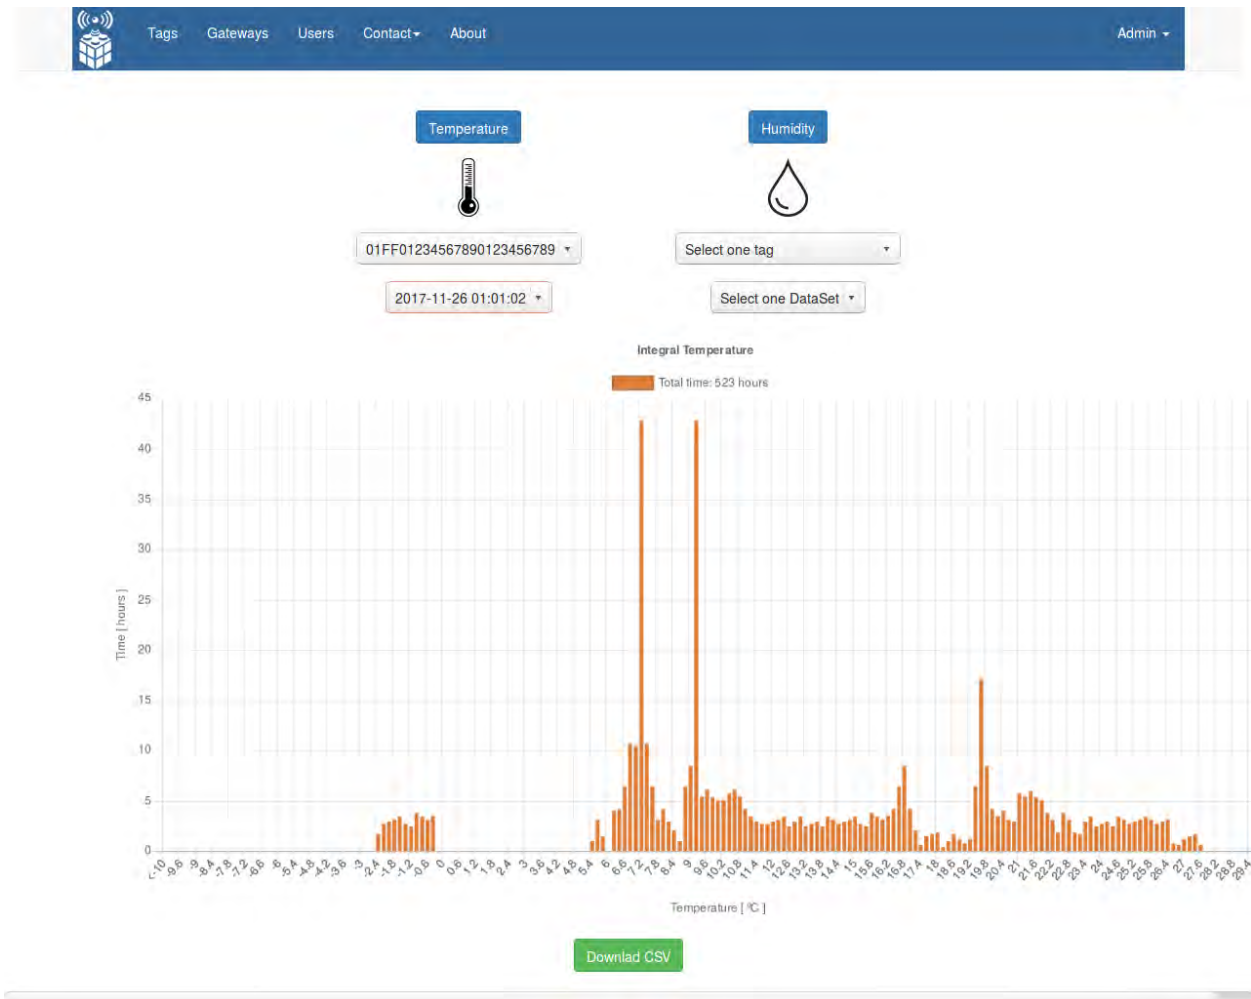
Tags Gateways Users Contact About Admin

Temperature

Humidity

01FF01234567890123456789

Select one tag

2017-11-26 01:01:02

Select one DataSet

Integral Temperature

Total time: 523 hours

45
40
35
30
25
20
15
10
5
0

Time [ hours ]

<-10 -9.6 -9 -8.4 -7.8 -7.2 -6.6 -6 -5.4 -4.8 -4.2 -3.6 -3 -2.4 -1.8 -1.2 -0.6 0 0.6 1.2 1.8 2.4 3 3.6 4.2 4.8 5.4 6 6.6 7.2 7.8 8.4 9 9.6 10.2 10.8 11.4 12 12.6 13.2 13.8 14.4 15 15.6 16.2 16.8 17.4 18 18.6 19.2 19.8 20.4 21 21.6 22.2 22.8 23.4 24 24.6 25.2 25.8 26.4 27 27.6 28.2 28.8 29.4

Temperature [ °C ]

Downlad CSV